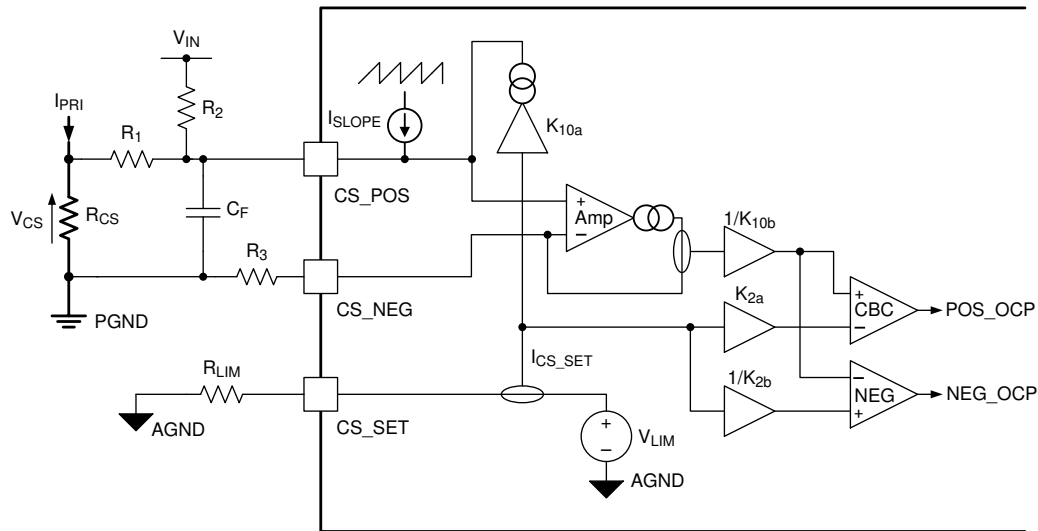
$V_{IN}$

$I_{PRI}$

$R_2$

$R_1$

$I_{SLOPE}$

$K_{10a}$

$V_{CS}$

$R_{CS}$

$C_F$

CS_POS

+

Amp

−

$1/K_{10b}$

$R_3$

CS_NEG

$K_{2a}$

+

CBC

−

POS_OCP

PGND

$R_{LIM}$

$I_{CS\_SET}$

$1/K_{2b}$

−

NEG

+

NEG_OCP

AGND

CS_SET

+

−

$V_{LIM}$

AGND